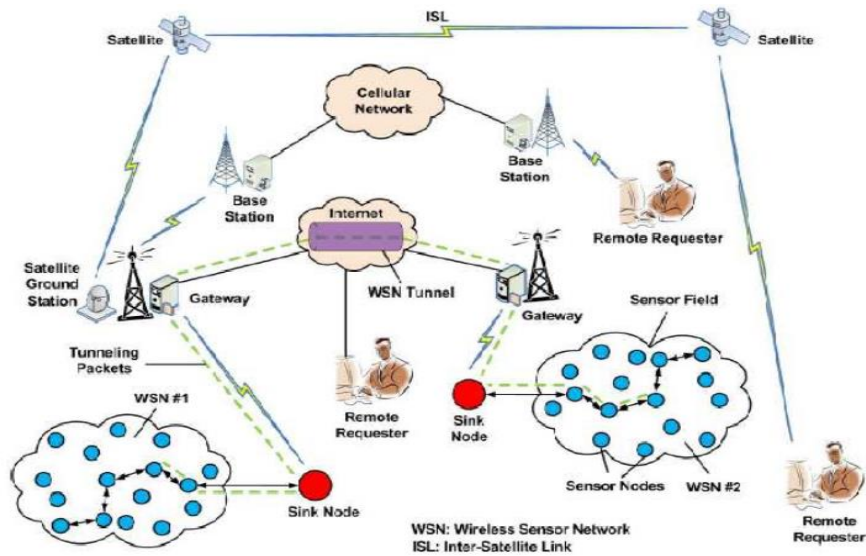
ISL

Satellite

Satellite

Cellular Network

Base Station

Base Station

Remote Requester

Internet

Satellite Ground Station

Gateway

WSN Tunnel

Gateway

Sensor Field

Tunneling Packets

Remote Requester

Sink Node

WSN #1

Sink Node

Sensor Nodes

WSN #2

WSN: Wireless Sensor Network
ISL: Inter-Satellite Link

Remote Requester